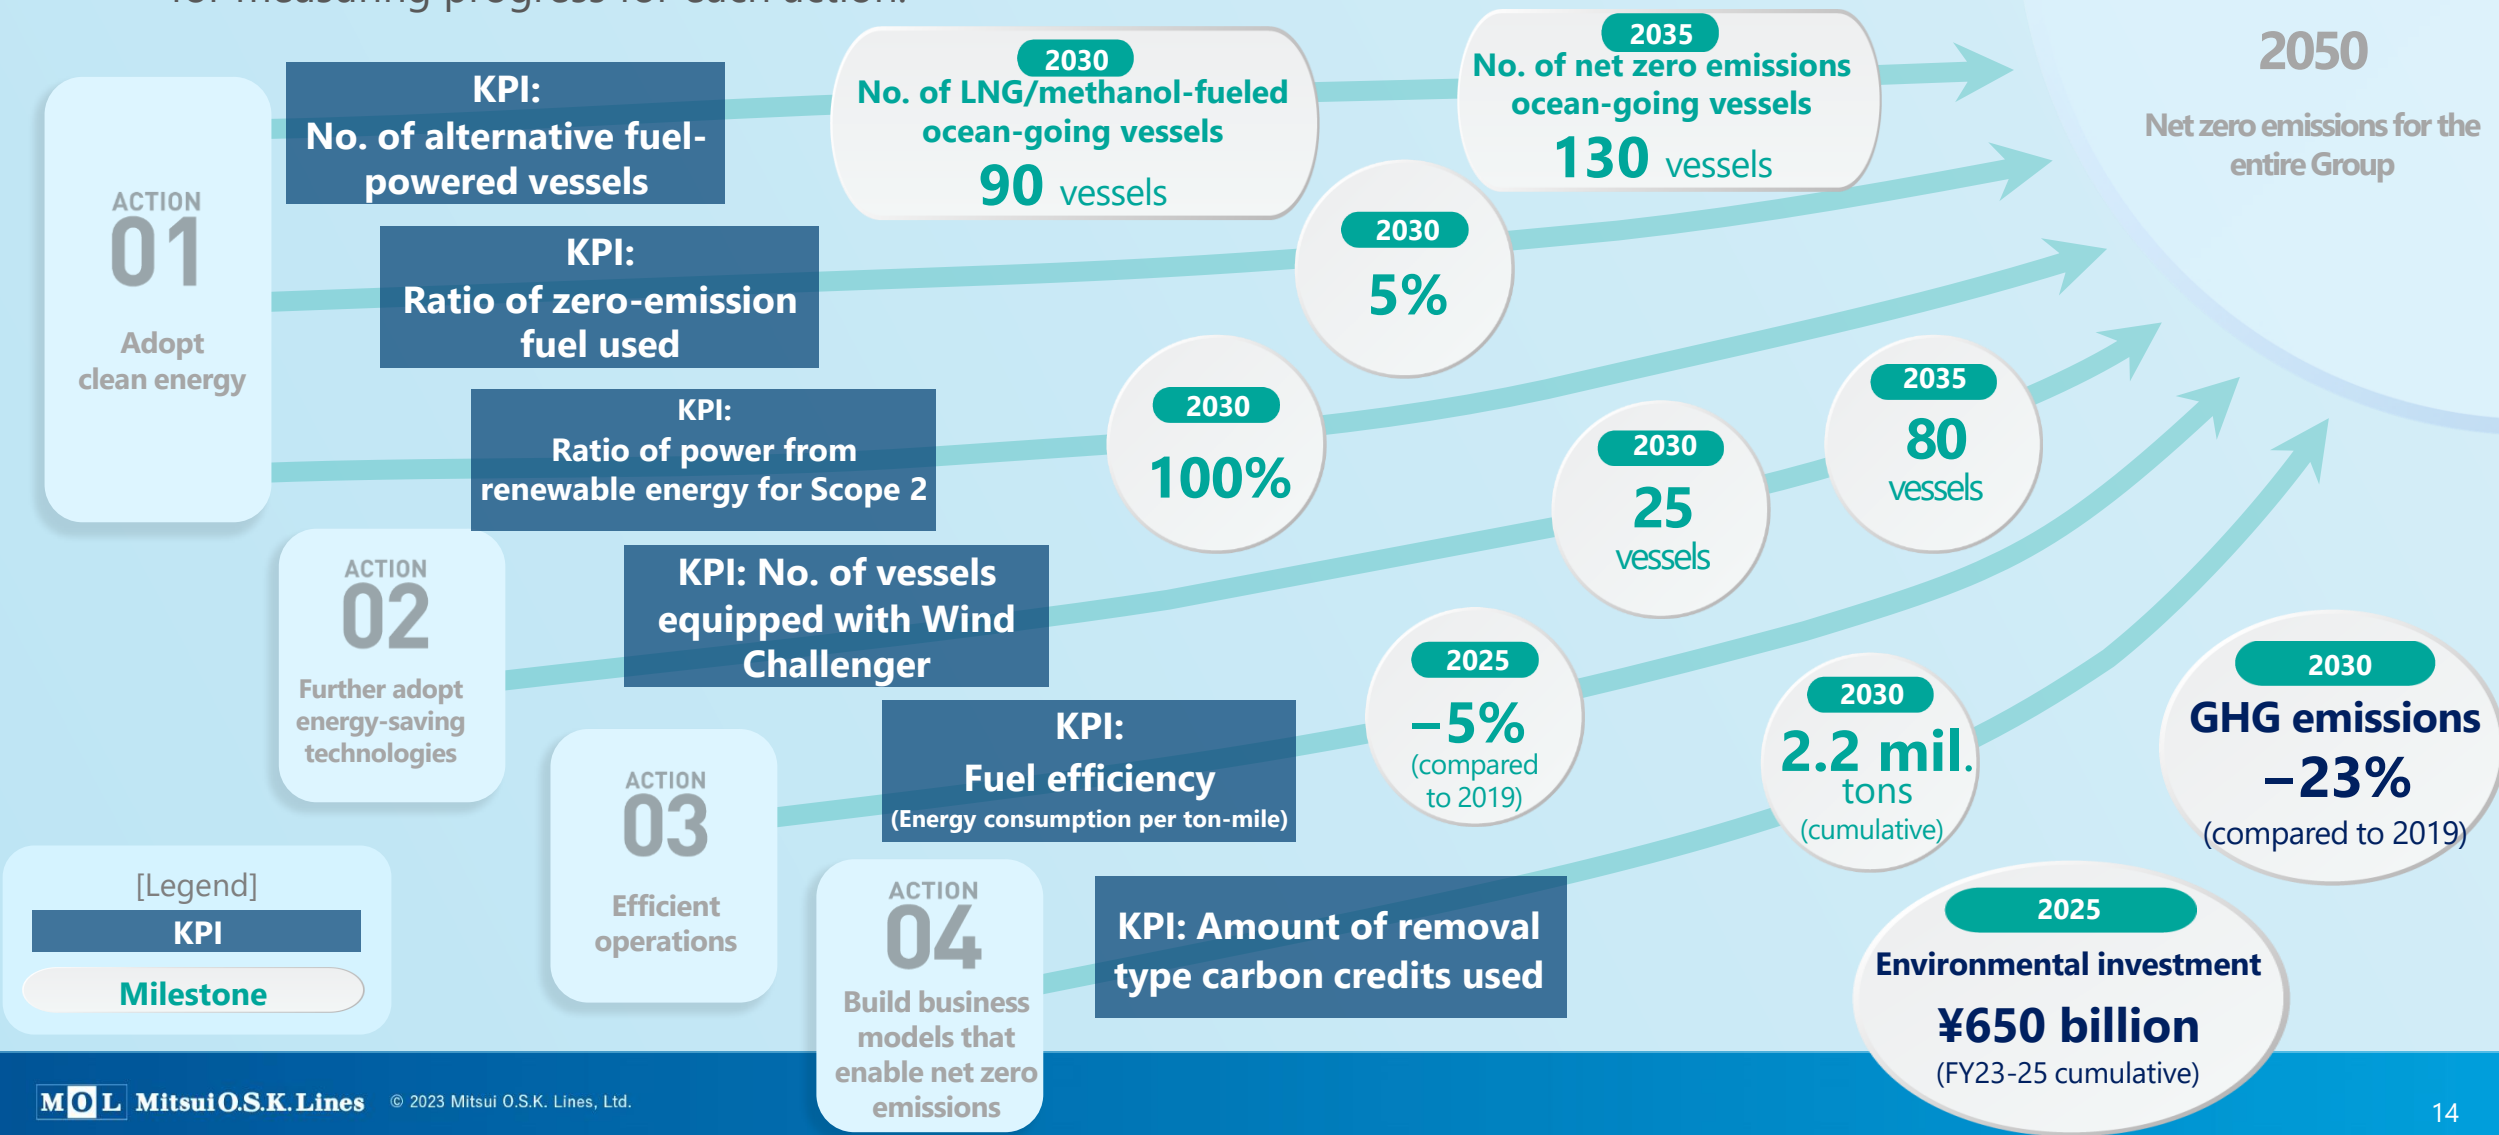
for measuring progress for each action.

ACTION 01
Adopt clean energy

KPI:
No. of alternative fuel-powered vessels

2030
No. of LNG/methanol-fueled ocean-going vessels
90 vessels

2035
No. of net zero emissions ocean-going vessels
130 vessels

2050
Net zero emissions for the entire Group

KPI:
Ratio of zero-emission fuel used

2030
5%

KPI:
Ratio of power from renewable energy for Scope 2

2030
100%

ACTION 02
Further adopt energy-saving technologies

KPI: No. of vessels equipped with Wind Challenger

2030
25 vessels

2035
80 vessels

ACTION 03
Efficient operations

KPI:
Fuel efficiency
(Energy consumption per ton-mile)

2025
−5%
(compared to 2019)

2030
2.2 mil. tons
(cumulative)

2030
GHG emissions
−23%
(compared to 2019)

ACTION 04
Build business models that enable net zero emissions

KPI: Amount of removal type carbon credits used

2025
Environmental investment
¥650 billion
(FY23-25 cumulative)

[Legend]
KPI
Milestone

MOL Mitsui O.S.K. Lines © 2023 Mitsui O.S.K. Lines, Ltd.

14